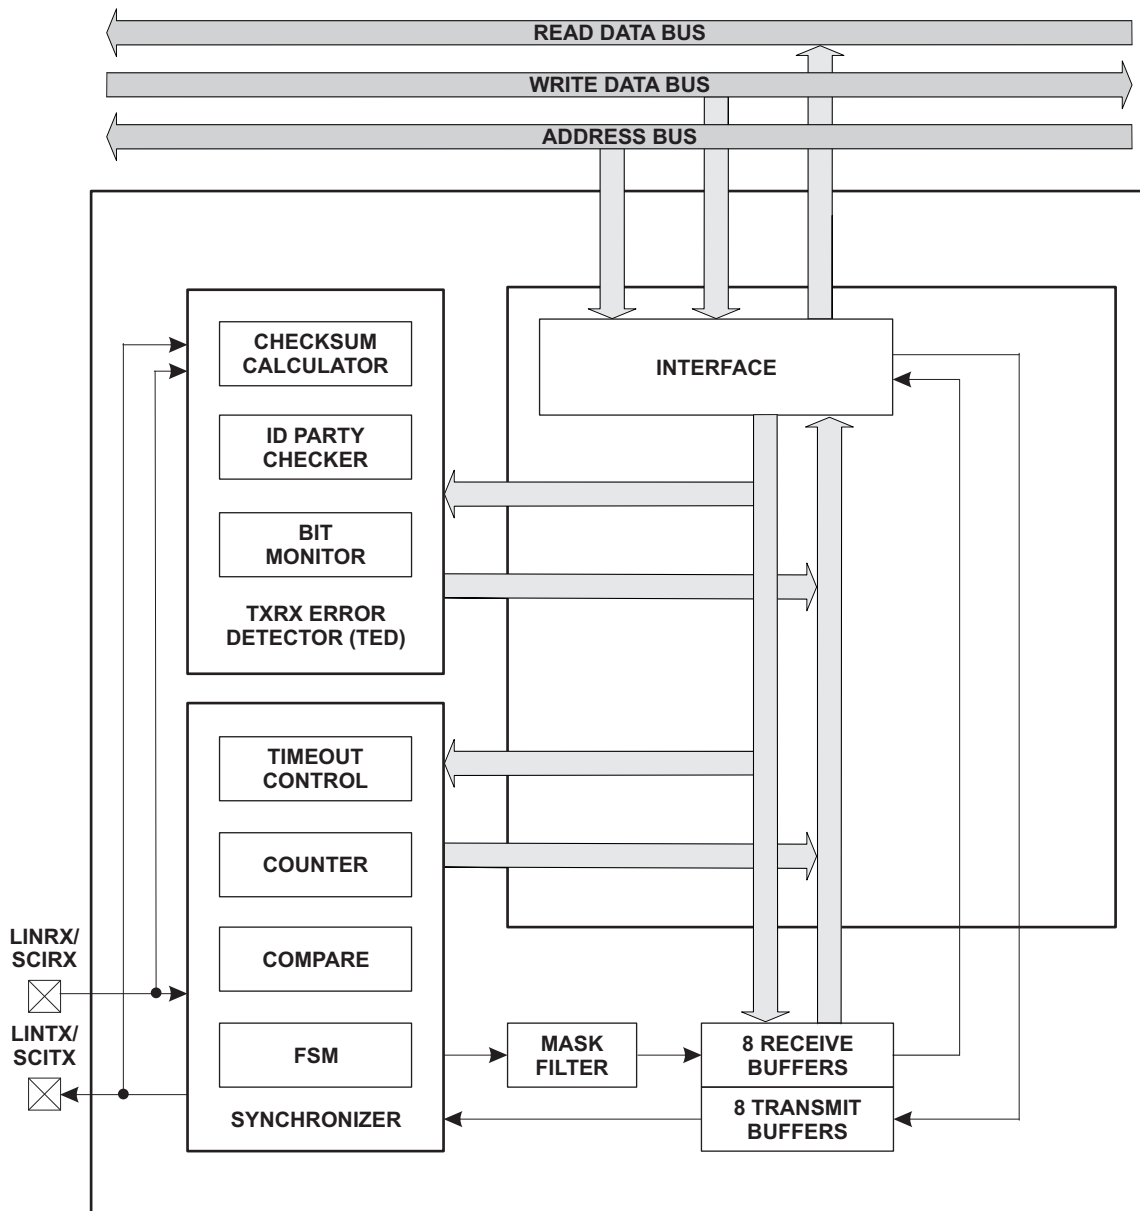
READ DATA BUS
WRITE DATA BUS
ADDRESS BUS

CHECKSUM CALCULATOR
ID PARTY CHECKER
BIT MONITOR
TXRX ERROR DETECTOR (TED)

INTERFACE

TIMEOUT CONTROL
COUNTER
COMPARE
FSM
SYNCHRONIZER

LINRX/ SCIRX
LINTX/ SCITX

MASK FILTER
8 RECEIVE BUFFERS
8 TRANSMIT BUFFERS